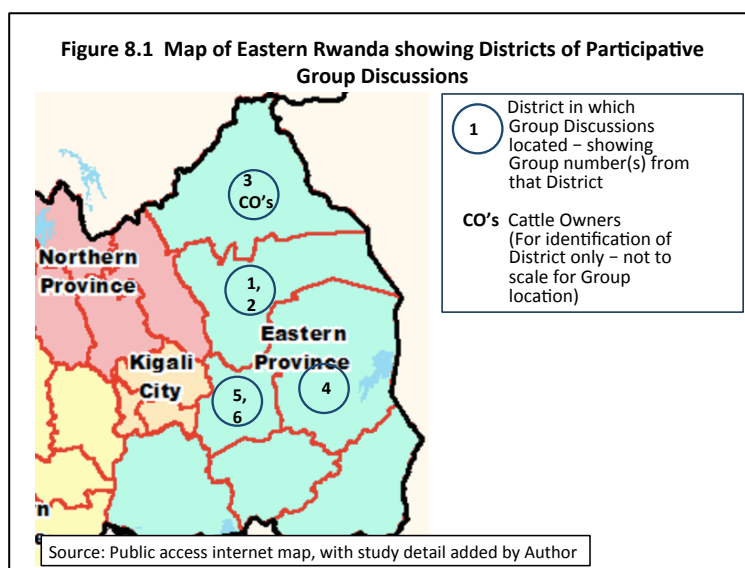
Figure 8.1 Map of Eastern Rwanda showing Districts of Participative Group Discussions

3 CO's

Northern Province

1, 2

Eastern Province

Kigali City

5, 6

4

n

1 District in which Group Discussions located – showing Group number(s) from that District

CO's Cattle Owners (For identification of District only – not to scale for Group location)

Source: Public access internet map, with study detail added by Author